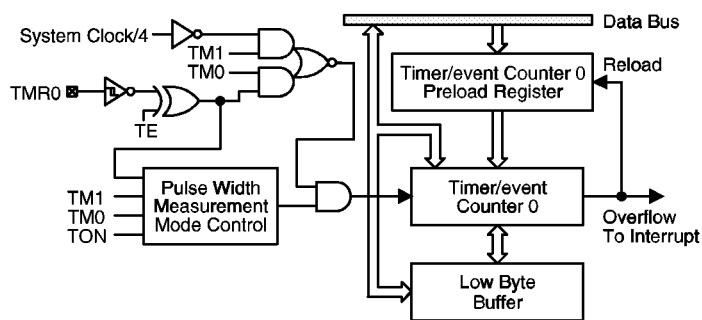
System Clock/4

TM1

TM0

TMR0

TE

Data Bus

Timer/event Counter 0 Preload Register

Reload

TM1

TM0

TON

Pulse Width Measurement Mode Control

Timer/event Counter 0

Overflow To Interrupt

Low Byte Buffer